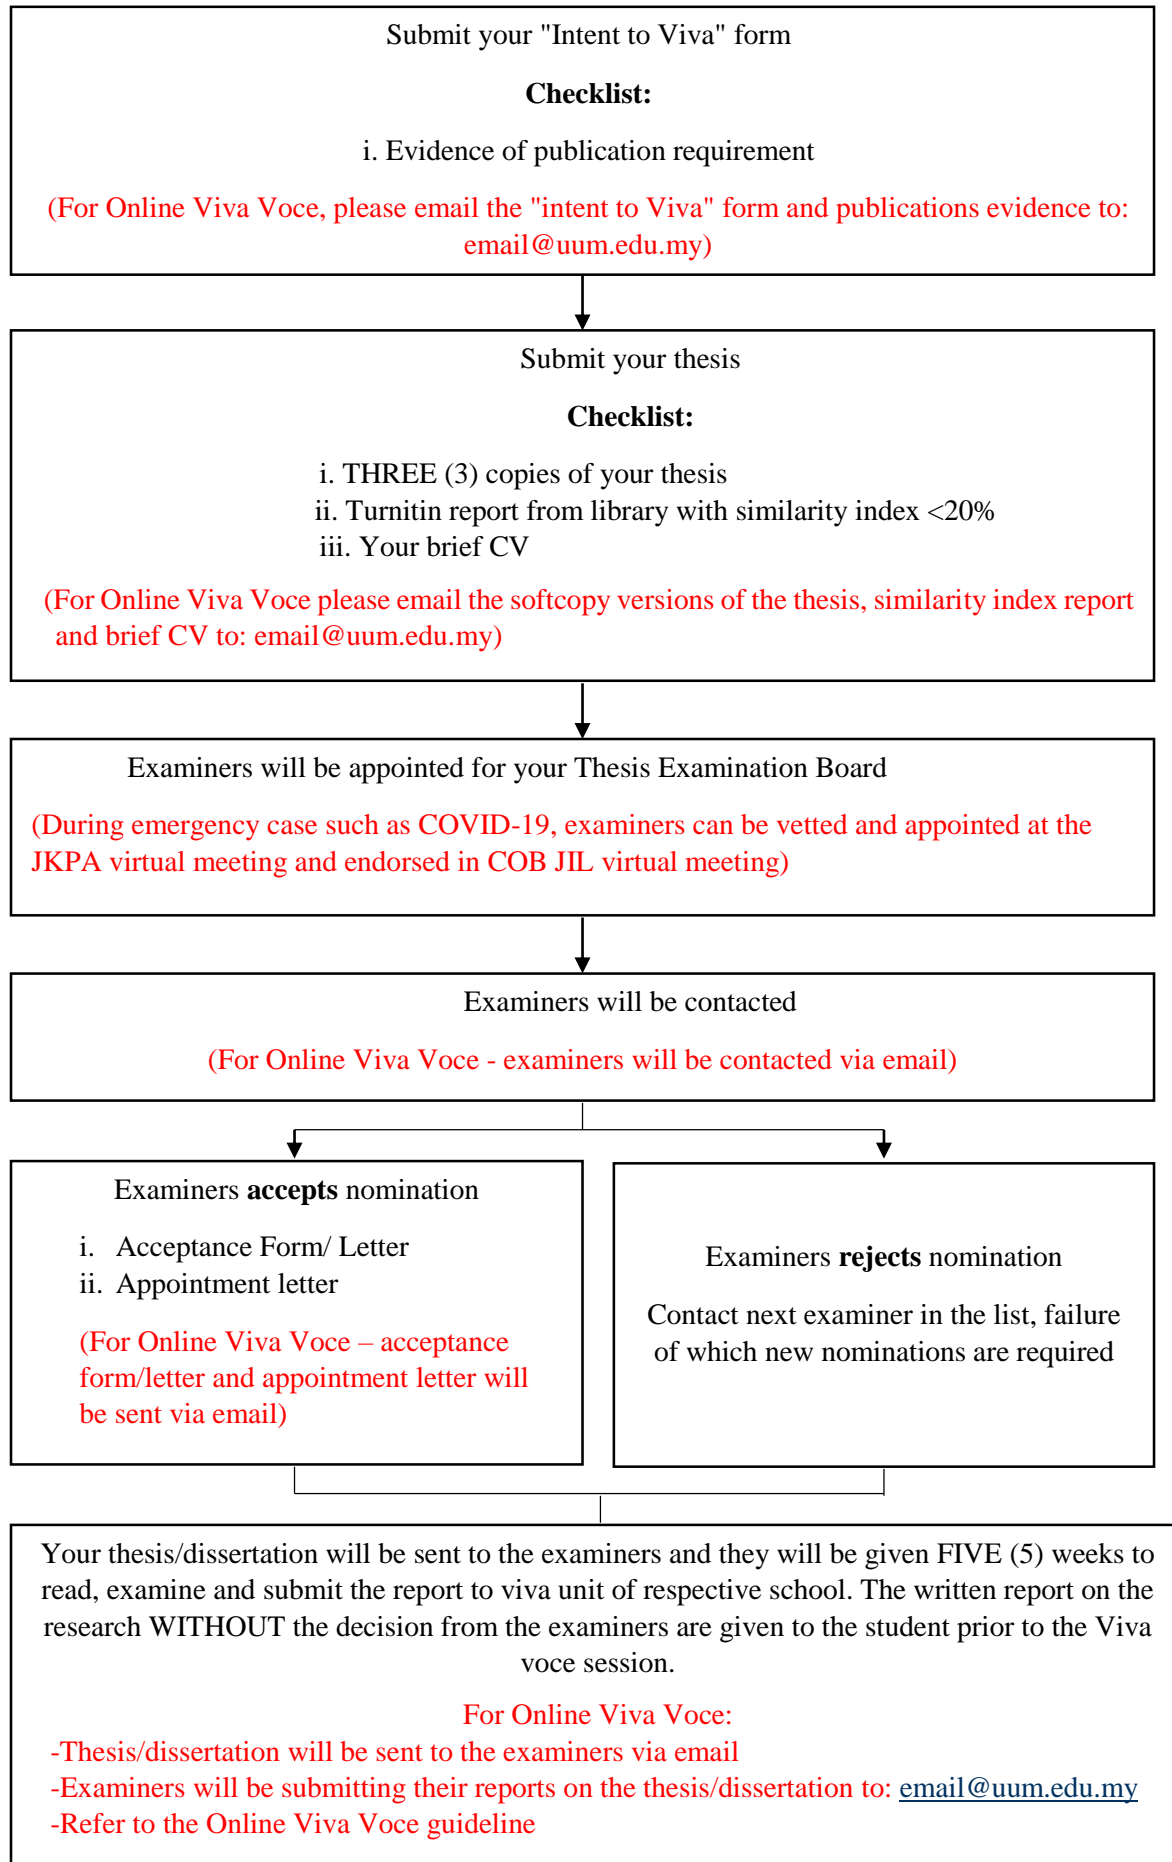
Submit your "Intent to Viva" form

**Checklist:**

i. Evidence of publication requirement

(For Online Viva Voce, please email the "intent to Viva" form and publications evidence to: email@uum.edu.my)

Submit your thesis

**Checklist:**

i. THREE (3) copies of your thesis
ii. Turnitin report from library with similarity index <20%
iii. Your brief CV

(For Online Viva Voce please email the softcopy versions of the thesis, similarity index report and brief CV to: email@uum.edu.my)

Examiners will be appointed for your Thesis Examination Board

(During emergency case such as COVID-19, examiners can be vetted and appointed at the JKPA virtual meeting and endorsed in COB JIL virtual meeting)

Examiners will be contacted

(For Online Viva Voce - examiners will be contacted via email)

Examiners **accepts** nomination

i. Acceptance Form/ Letter
ii. Appointment letter

(For Online Viva Voce – acceptance form/letter and appointment letter will be sent via email)

Examiners **rejects** nomination

Contact next examiner in the list, failure of which new nominations are required

Your thesis/dissertation will be sent to the examiners and they will be given FIVE (5) weeks to read, examine and submit the report to viva unit of respective school. The written report on the research WITHOUT the decision from the examiners are given to the student prior to the Viva voce session.

For Online Viva Voce:
-Thesis/dissertation will be sent to the examiners via email
-Examiners will be submitting their reports on the thesis/dissertation to: email@uum.edu.my
-Refer to the Online Viva Voce guideline